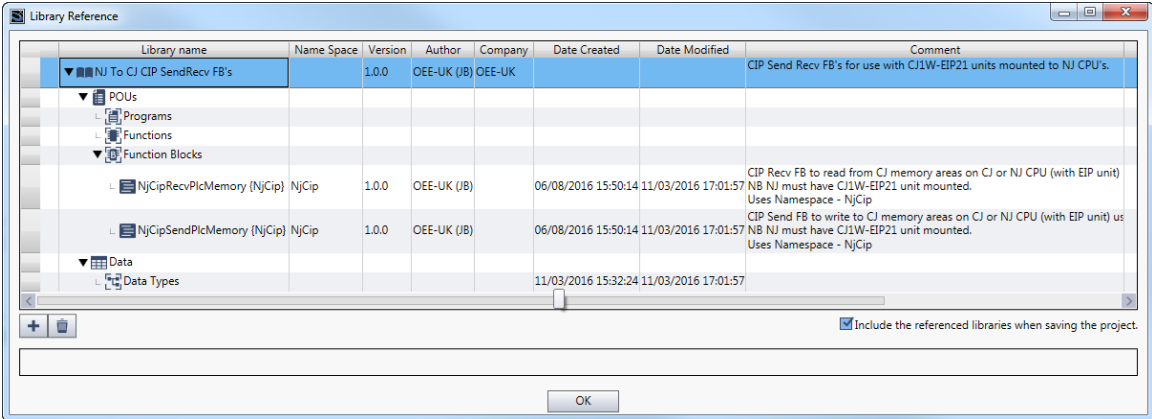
Library Reference

| Library name | Name Space | Version | Author | Company | Date Created | Date Modified | Comment |
|---|---|---|---|---|---|---|---|
| NJ To CJ CIP SendRecv FB's | | 1.0.0 | OEE-UK (JB) | OEE-UK | | | CIP Send Recv FB's for use with CJ1W-EIP21 units mounted to NJ CPU's. |
| POUs | | | | | | | |
| Programs | | | | | | | |
| Functions | | | | | | | |
| Function Blocks | | | | | | | |
| NjCipRecvPlcMemory {NjCip} | NjCip | 1.0.0 | OEE-UK (JB) | | 06/08/2016 15:50:14 | 11/03/2016 17:01:57 | CIP Recv FB to read from CJ memory areas on CJ or NJ CPU (with EIP unit) NB NJ must have CJ1W-EIP21 unit mounted. Uses Namespace - NjCip |
| NjCipSendPlcMemory {NjCip} | NjCip | 1.0.0 | OEE-UK (JB) | | 06/08/2016 15:50:14 | 11/03/2016 17:01:57 | CIP Send FB to write to CJ memory areas on CJ or NJ CPU (with EIP unit) us NB NJ must have CJ1W-EIP21 unit mounted. Uses Namespace - NjCip |
| Data | | | | | | | |
| Data Types | | | | | 11/03/2016 15:32:24 | 11/03/2016 17:01:57 | |

Include the referenced libraries when saving the project.

OK